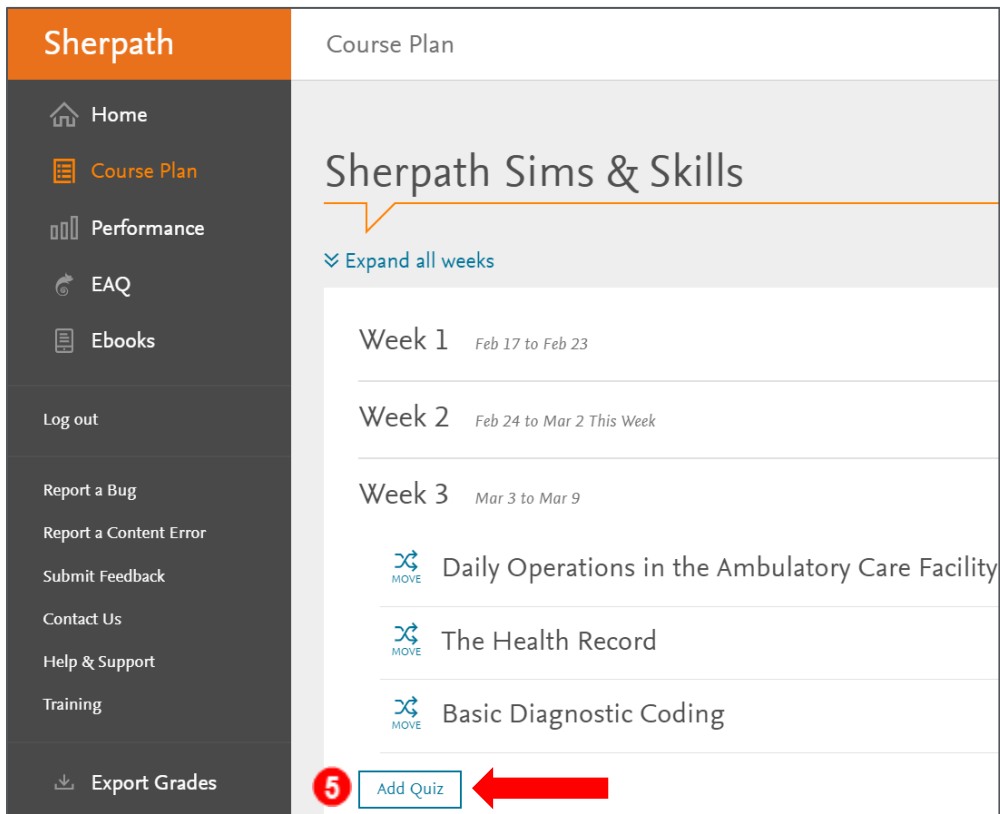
Sherpath

Home
Course Plan
Performance
EAQ
Ebooks

Log out

Report a Bug
Report a Content Error
Submit Feedback
Contact Us
Help & Support
Training

Export Grades

Course Plan

Sherpath Sims & Skills

Expand all weeks

Week 1 Feb 17 to Feb 23

Week 2 Feb 24 to Mar 2 This Week

Week 3 Mar 3 to Mar 9

MOVE Daily Operations in the Ambulatory Care Facility

MOVE The Health Record

MOVE Basic Diagnostic Coding

5

Add Quiz